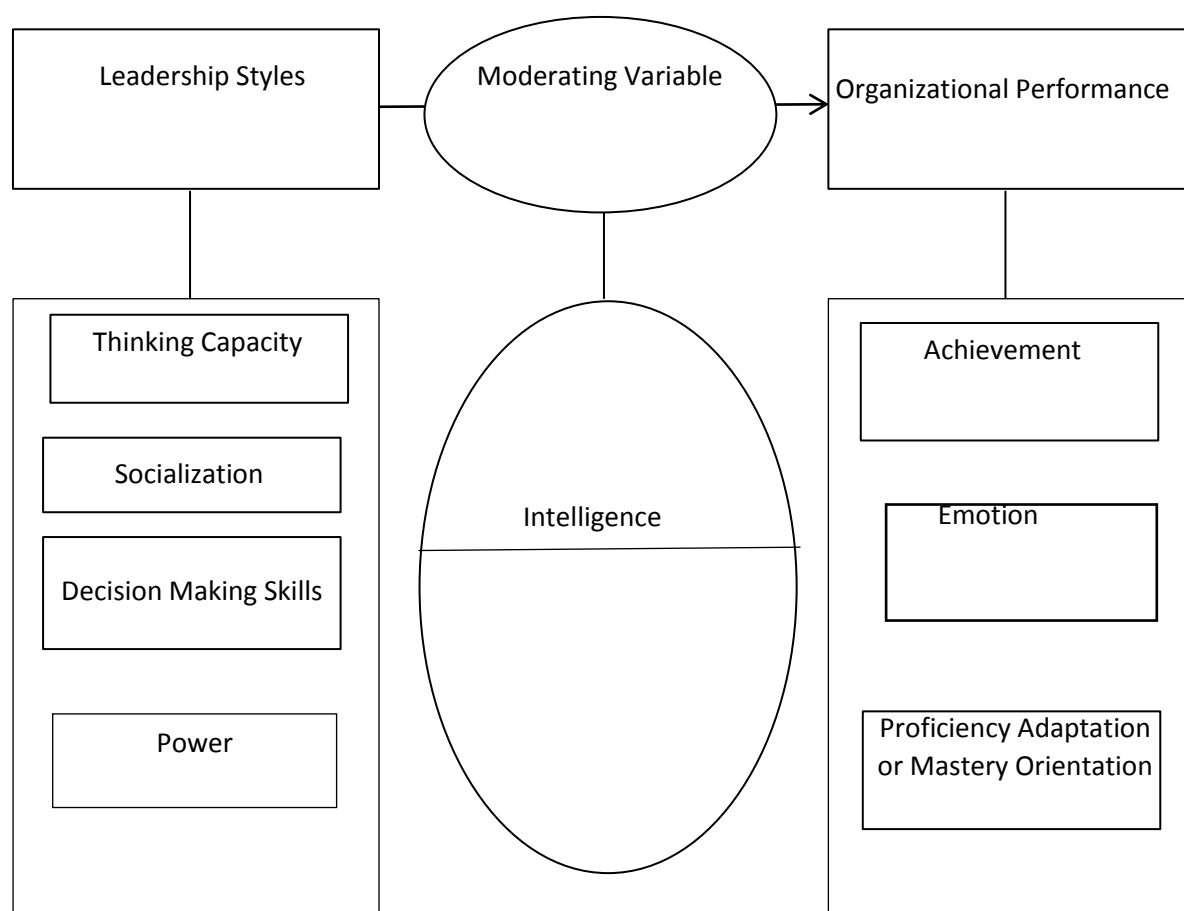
Leadership Styles

Moderating Variable

Organizational Performance

Thinking Capacity

Socialization

Decision Making Skills

Power

Intelligence

Achievement

Emotion

Proficiency Adaptation or Mastery Orientation